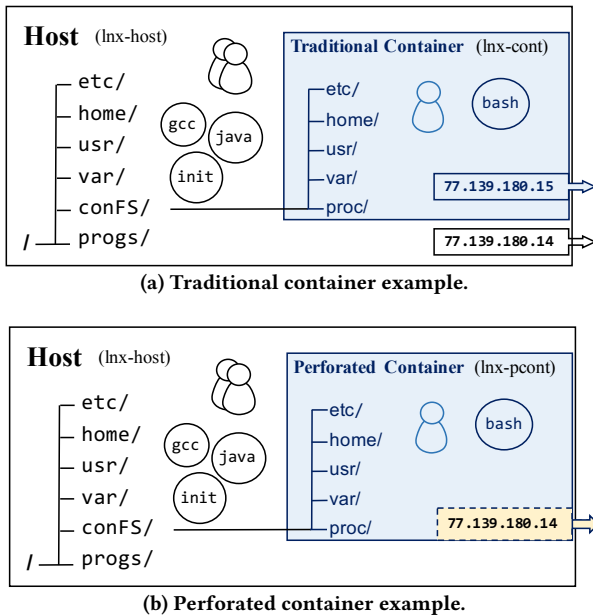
Host (lnx-host)

etc/
home/
usr/
var/
conFS/
/ progs/

gcc
java
init

Traditional Container (lnx-cont)

etc/
home/
usr/
var/
proc/

bash

77.139.180.15

77.139.180.14

(a) Traditional container example.

Host (lnx-host)

etc/
home/
usr/
var/
conFS/
/ progs/

gcc
java
init

Perforated Container (lnx-pcont)

etc/
home/
usr/
var/
proc/

bash

77.139.180.14

(b) Perforated container example.